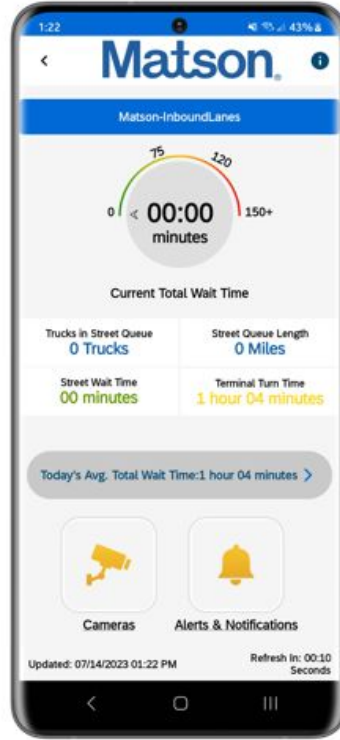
1:22

43%

<

Matson.

Matson-InboundLanes

0

75

120

150+

00:00
minutes

Current Total Wait Time

Trucks in Street Queue
0 Trucks

Street Queue Length
0 Miles

Street Wait Time
00 minutes

Terminal Turn Time
1 hour 04 minutes

Today's Avg. Total Wait Time:1 hour 04 minutes >

Cameras

Alerts & Notifications

Updated: 07/14/2023 01:22 PM

Refresh In: 00:10 Seconds